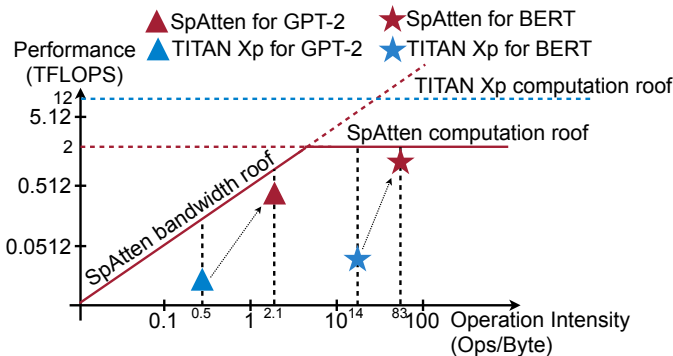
SpAtten for GPT-2
SpAtten for BERT
TITAN Xp for GPT-2
TITAN Xp for BERT

Performance (TFLOPS)

12
5.12
2
0.512
0.0512

TITAN Xp computation roof
SpAtten computation roof
SpAtten bandwidth roof

0.1
0.5
1
2.1
10
14
83
100

Operation Intensity (Ops/Byte)